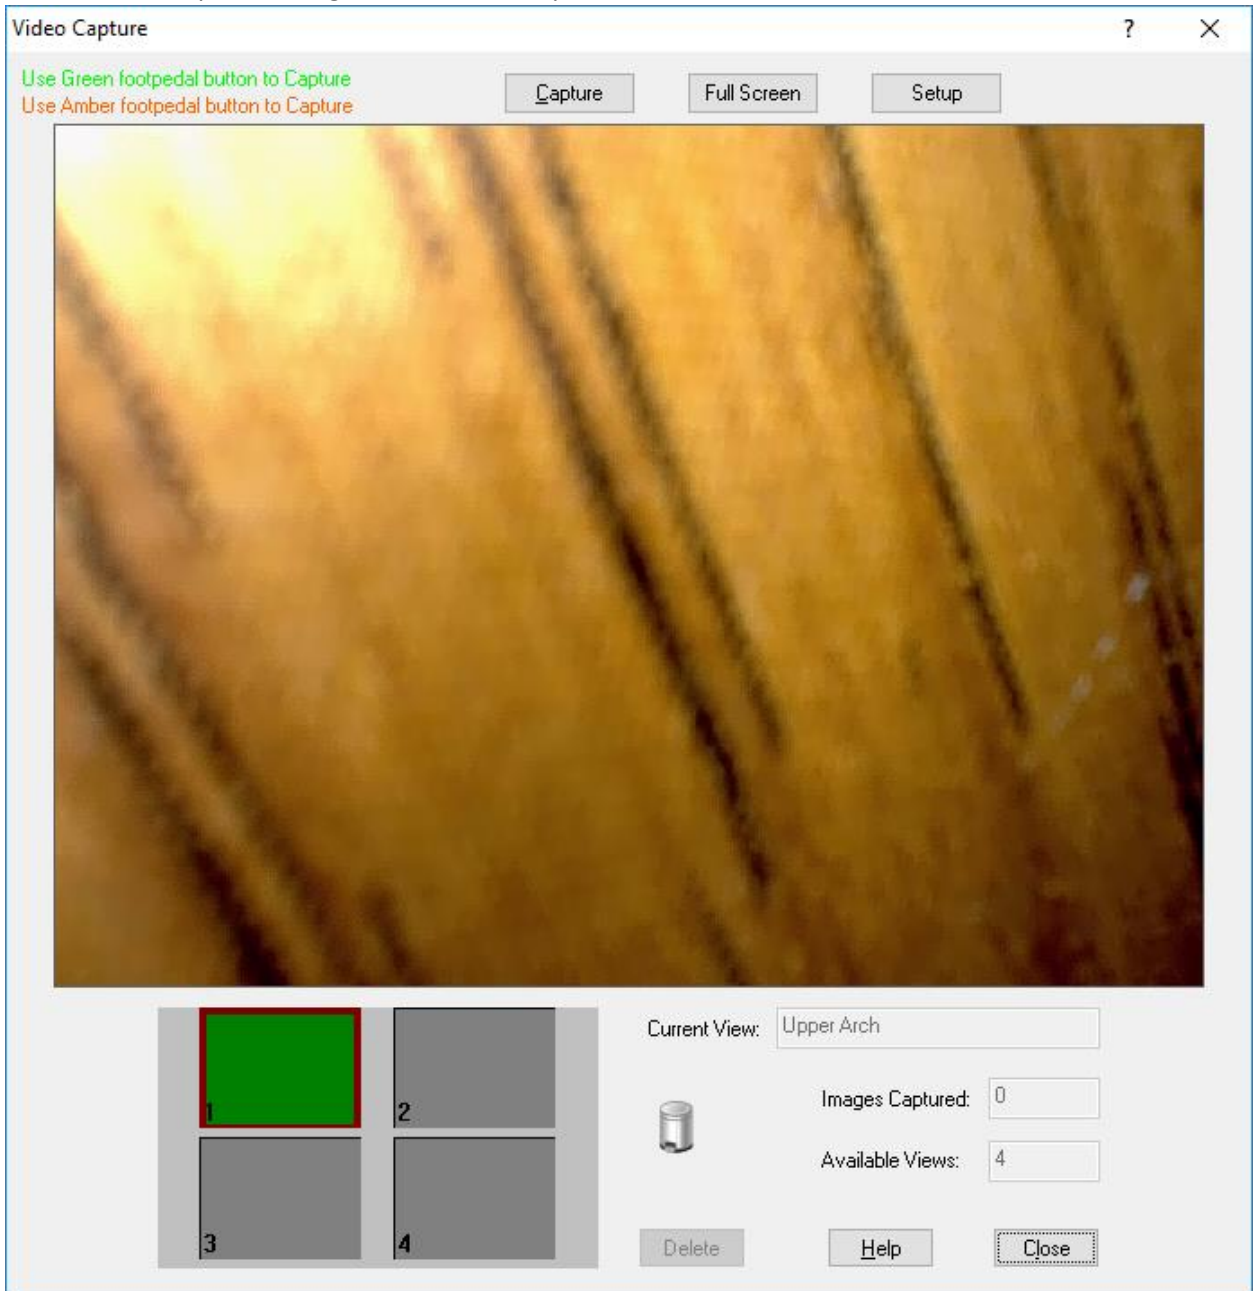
Video Capture

?

X

Use Green footpedal button to Capture
Use Amber footpedal button to Capture

Capture

Full Screen

Setup

1

2

3

4

Current View: Upper Arch

Images Captured: 0

Available Views: 4

Delete

Help

Close